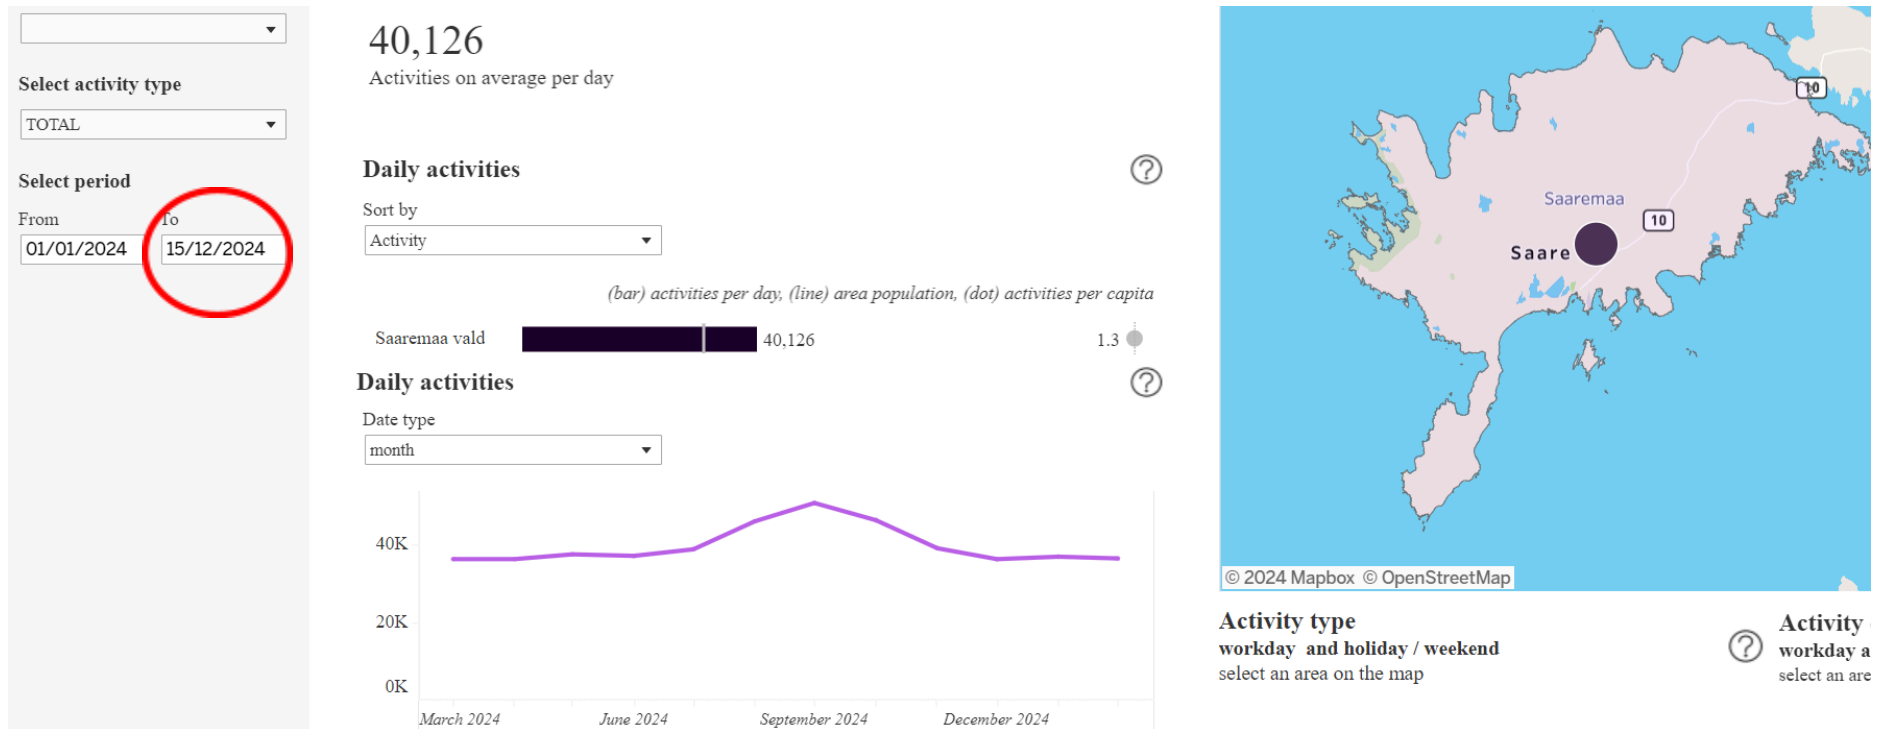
Select activity type

TOTAL

Select period

From
01/01/2024

To
15/12/2024

40,126
Activities on average per day

Daily activities

Sort by
Activity

(bar) activities per day, (line) area population, (dot) activities per capita

Saaremaa vald 40,126 1.3

Daily activities

Date type
month

40K
20K
0K

March 2024 June 2024 September 2024 December 2024

10
Saaremaa
10
Saare

© 2024 Mapbox © OpenStreetMap

Activity type
workday and holiday / weekend
select an area on the map

Activity
workday a
select an are